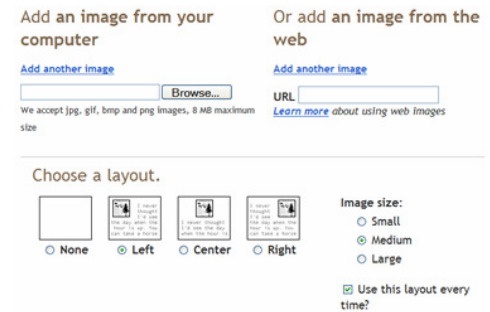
Add **an image from your computer**

Add another image

Browse...

We accept jpg, gif, bmp and png images, 8 MB maximum size

Or add **an image from the web**

Add another image

URL

Learn more about using web images

Choose a layout.

None

Left

Center

Right

Image size:

Small

Medium

Large

Use this layout every time?